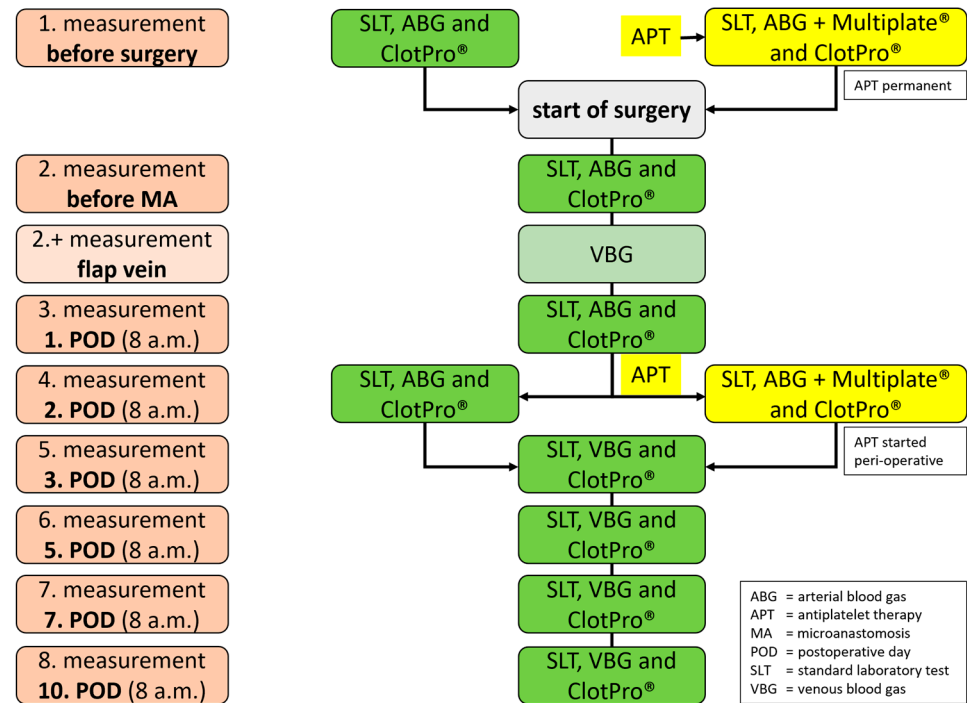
1. measurement **before surgery**

SLT, ABG and ClotPro®

APT

SLT, ABG + Multiplate® and ClotPro®

APT permanent

start of surgery

2. measurement **before MA**

SLT, ABG and ClotPro®

2.+ measurement **flap vein**

VBG

3. measurement **1. POD** (8 a.m.)

SLT, ABG and ClotPro®

APT

4. measurement **2. POD** (8 a.m.)

SLT, ABG and ClotPro®

SLT, ABG + Multiplate® and ClotPro®

APT started peri-operative

5. measurement **3. POD** (8 a.m.)

SLT, VBG and ClotPro®

6. measurement **5. POD** (8 a.m.)

SLT, VBG and ClotPro®

7. measurement **7. POD** (8 a.m.)

SLT, VBG and ClotPro®

8. measurement **10. POD** (8 a.m.)

SLT, VBG and ClotPro®

ABG = arterial blood gas
APT = antiplatelet therapy
MA = microanastomosis
POD = postoperative day
SLT = standard laboratory test
VBG = venous blood gas